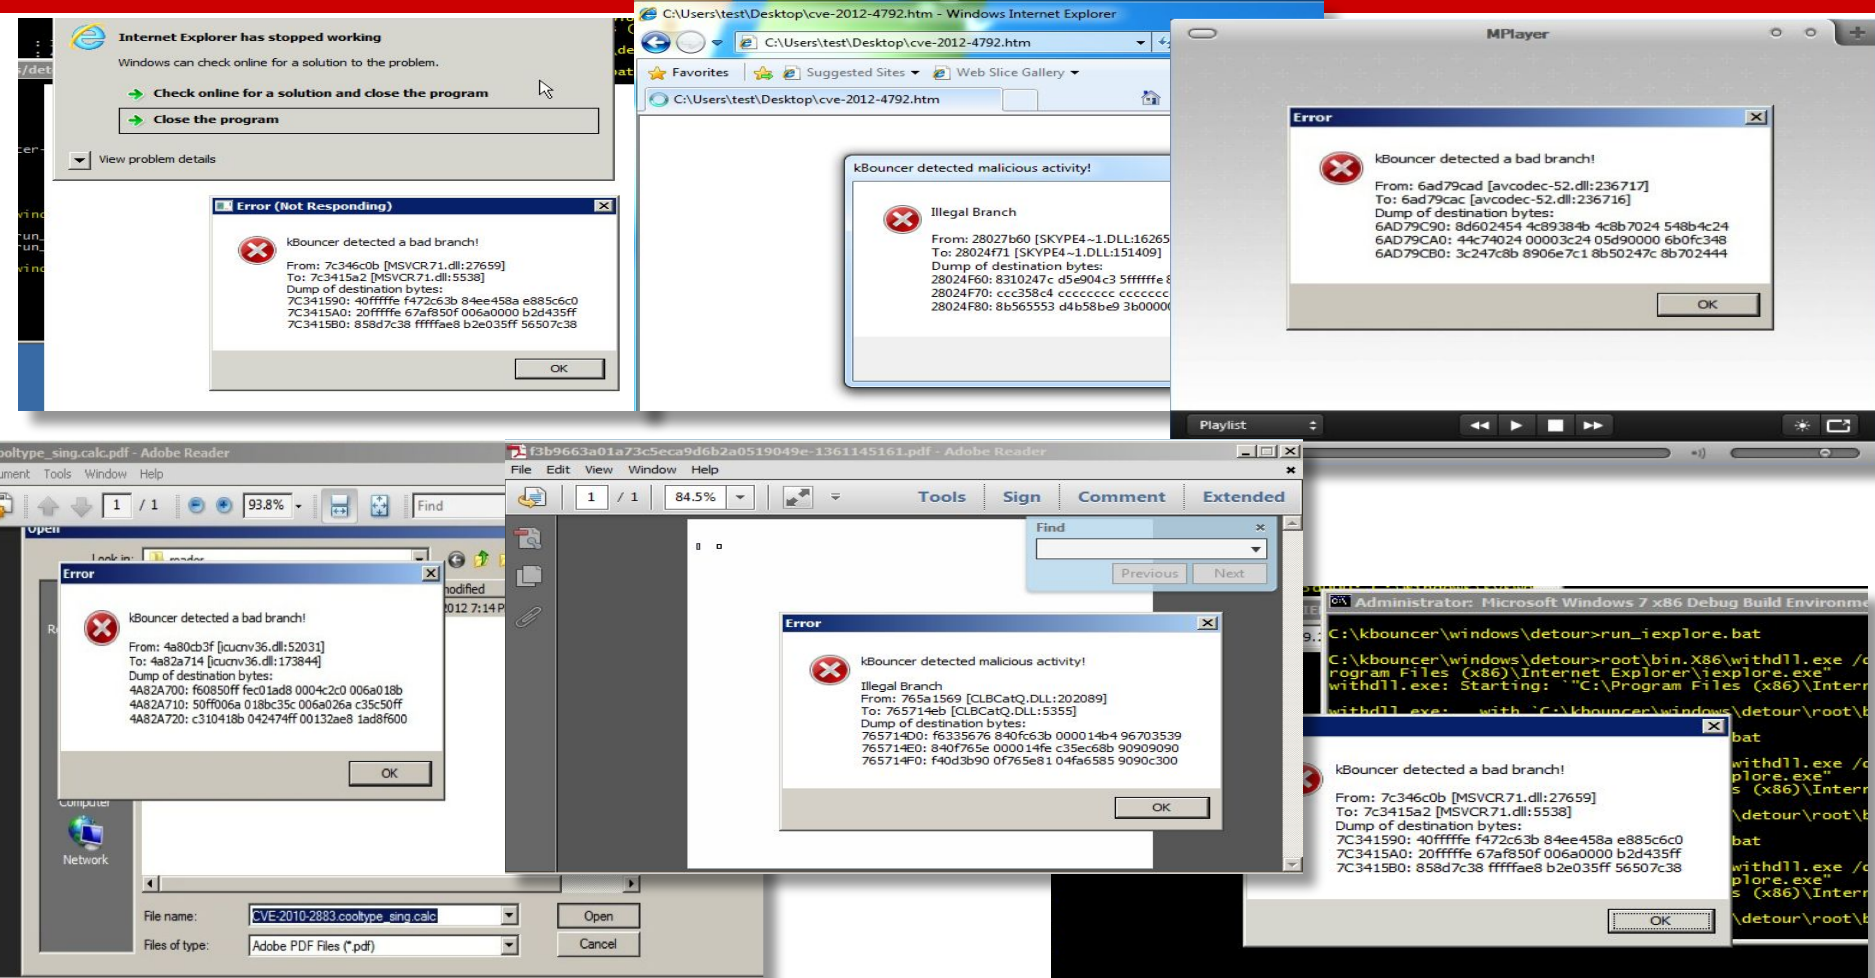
Internet Explorer has stopped working

Windows can check online for a solution to the problem.

Check online for a solution and close the program

Close the program

View problem details

Error (Not Responding)

kBouncer detected a bad branch!

From: 7c346c0b [MSVCR71.dll:27659]
To: 7c3415a2 [MSVCR71.dll:5538]
Dump of destination bytes:
7C341590: 40fffffe f472c63b 84ee458a e885c6c0
7C3415A0: 20fffffe 67af850f 006a0000 b2d435ff
7C3415B0: 858d7c38 ffffae8 b2e035ff 56507c38

OK

C:\Users\test\Desktop\cve-2012-4792.htm - Windows Internet Explorer

C:\Users\test\Desktop\cve-2012-4792.htm

Favorites Suggested Sites Web Slice Gallery

C:\Users\test\Desktop\cve-2012-4792.htm

kBouncer detected malicious activity!

Illegal Branch

From: 28027b60 [SKYPE4~1.DLL:16265
To: 28024f71 [SKYPE4~1.DLL:151409]
Dump of destination bytes:
28024F60: 8310247c d5e904c3 5ffffffe 8
28024F70: ccc358c4 cccccccc ccccccc
28024F80: 8b565553 d4b58be9 3b0000

MPlayer

Error

kBouncer detected a bad branch!

From: 6ad79cad [avcodec-52.dll:236717]
To: 6ad79cac [avcodec-52.dll:236716]
Dump of destination bytes:
6AD79C90: 8d602454 4c89384b 4c8b7024 548b4c24
6AD79CA0: 44c74024 00003c24 05d90000 6b0fc348
6AD79CB0: 3c247c8b 8906e7c1 8b50247c 8b702444

OK

Playlist

ooltype_sing.calc.pdf - Adobe Reader

ument Tools Window Help

1 / 1 93.8% Find

Open

Look in: reader

Error

kBouncer detected a bad branch!

From: 4a80cb3f [icucnv36.dll:52031]
To: 4a82a714 [icucnv36.dll:173844]
Dump of destination bytes:
4A82A700: f60850ff fec01ad8 0004c2c0 006a018b
4A82A710: 50ff006a 018bc35c 006a026a c35c50ff
4A82A720: c310418b 042474ff 00132ae8 1ad8f600

OK

odified
012 7:14 P

Computer

Network

File name: CVE-2010-2883.cooltype_sing.calc

Files of type: Adobe PDF Files (*.pdf)

Open

Cancel

f3b9663a01a73c5eca9d6b2a0519049e-1361145161.pdf - Adobe Reader

File Edit View Window Help

1 / 1 84.5%

Tools Sign Comment Extended

Find

Previous Next

Error

kBouncer detected malicious activity!

Illegal Branch
From: 765a1569 [CLBCatQ.DLL:202089]
To: 765714eb [CLBCatQ.DLL:5355]
Dump of destination bytes:
765714D0: f6335676 840fc63b 000014b4 96703539
765714E0: 840f765e 000014fe c35ec68b 90909090
765714F0: f40d3b90 0f765e81 04fa6585 9090c300

OK

Administrator: Microsoft Windows 7 x86 Debug Build Environme

C:\kbouncer\windows\detour>run_iexplore.bat

C:\kbouncer\windows\detour>root\bin.X86\withdll.exe /
rogram Files (x86)\Internet Explorer\iexplore.exe"
withdll.exe: Starting: `"C:\Program Files (x86)\Inter

withdll.exe: with `C:\kbouncer\windows\detour\root\b
bat
withdll.exe /
plore.exe"
s (x86)\Inter
\detour\root\b
bat
withdll.exe /
plore.exe"
s (x86)\Inter
\detour\root\b

kBouncer detected a bad branch!

From: 7c346c0b [MSVCR71.dll:27659]
To: 7c3415a2 [MSVCR71.dll:5538]
Dump of destination bytes:
7C341590: 40fffffe f472c63b 84ee458a e885c6c0
7C3415A0: 20fffffe 67af850f 006a0000 b2d435ff
7C3415B0: 858d7c38 ffffae8 b2e035ff 56507c38

OK